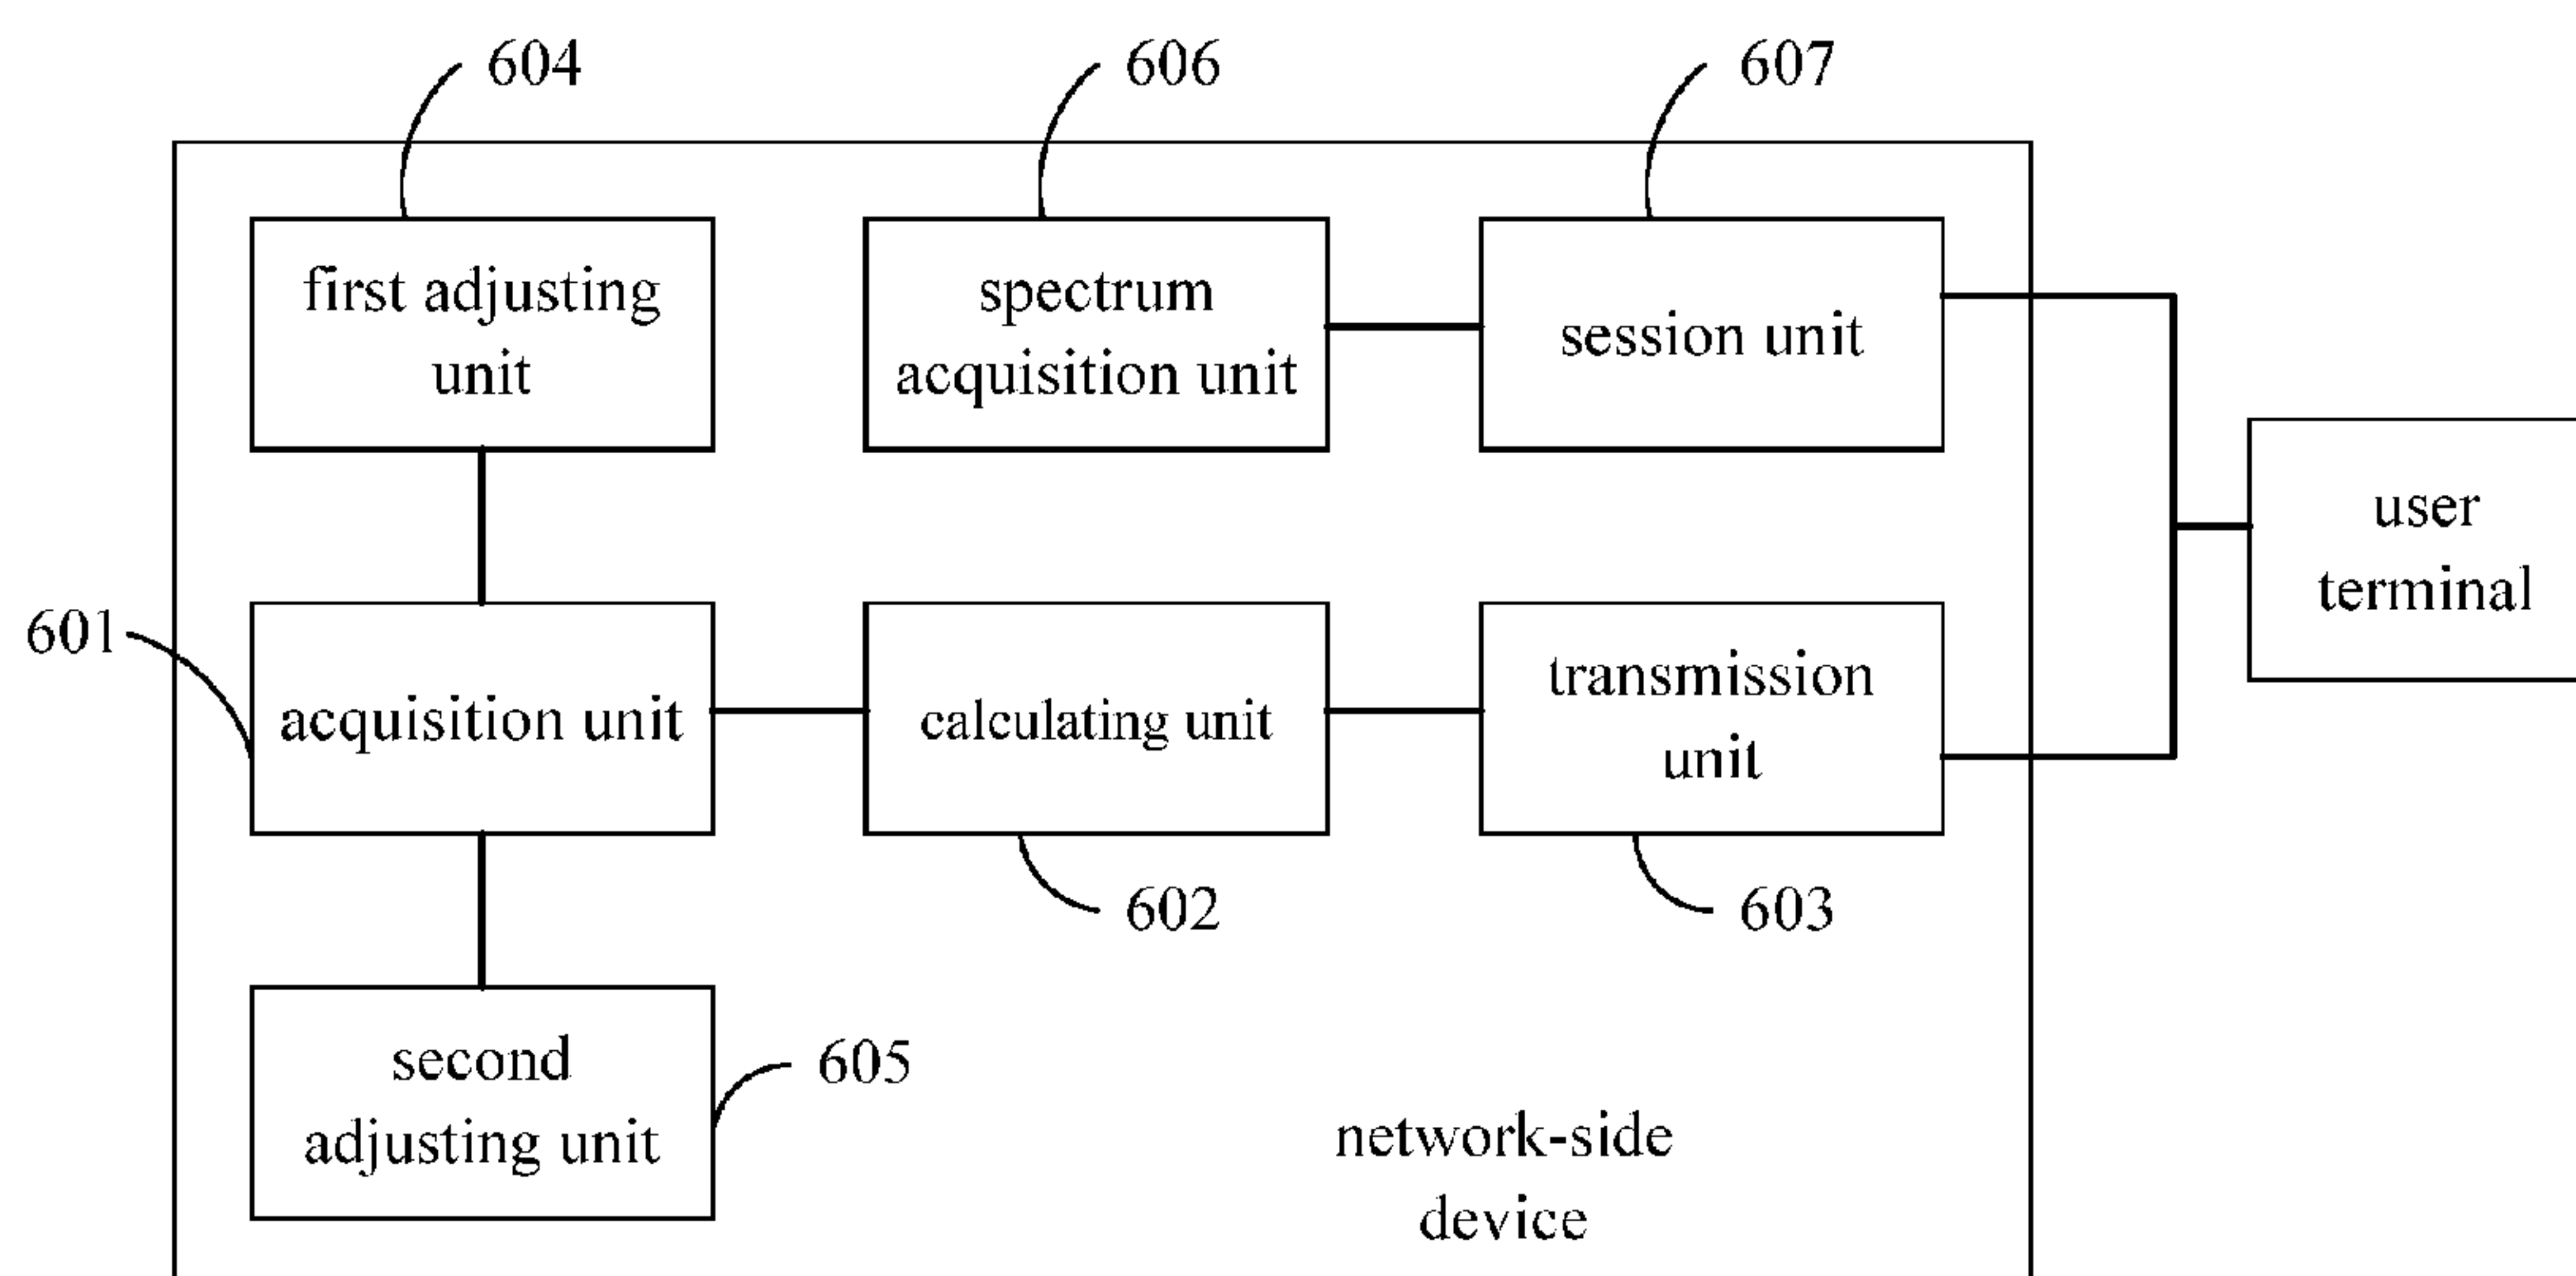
604

606

607

first adjusting unit

spectrum acquisition unit

session unit

user terminal

601

acquisition unit

calculating unit

transmission unit

602

603

second adjusting unit

605

network-side device